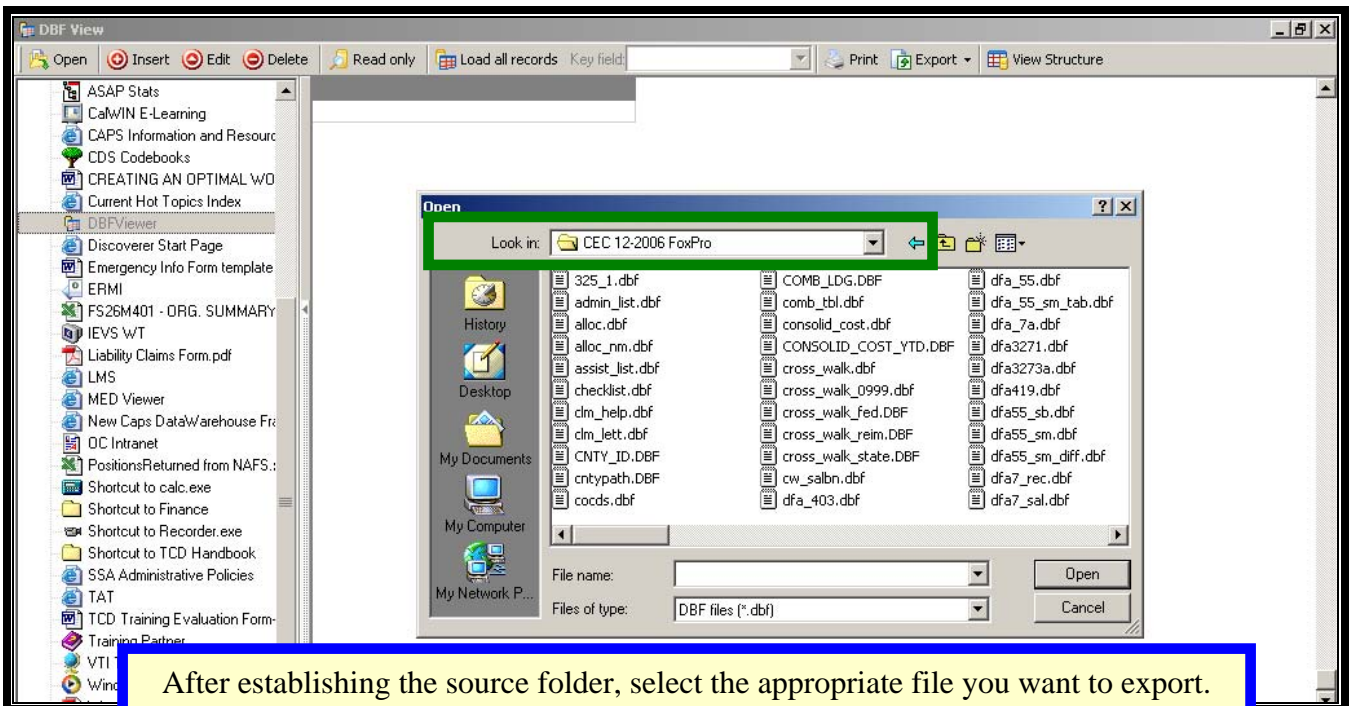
DBF View

Open | Insert | Edit | Delete | Read only | Load all records Key field: | Print | Export | View Structure

ASAP Stats
CalWIN E-Learning
CAPS Information and Resourc
CDS Codebooks
CREATING AN OPTIMAL WO
Current Hot Topics Index
DBFViewer
Discoverer Start Page
Emergency Info Form template
ERMI
FS26M401 - ORG. SUMMARY
IEVS WT
Liability Claims Form.pdf
LMS
MED Viewer
New Caps DataWarehouse Fr
OC Intranet
PositionsReturned from NAFS.
Shortcut to calc.exe
Shortcut to Finance
Shortcut to Recorder.exe
Shortcut to TCD Handbook
SSA Administrative Policies
TAT
TCD Training Evaluation Form-
Training Partner
VTI
Wind

Open

Look in: CEC 12-2006 FoxPro

History
Desktop
My Documents
My Computer
My Network P...

325_1.dbf
admin_list.dbf
alloc.dbf
alloc_nm.dbf
assist_list.dbf
checklist.dbf
clm_help.dbf
clm_lett.dbf
CNTY_ID.DBF
cntypath.DBF
cocds.dbf
COMB_LDG.DBF
comb_tbl.dbf
consolid_cost.dbf
CONSOLID_COST_YTD.DBF
cross_walk.dbf
cross_walk_0999.dbf
cross_walk_fed.DBF
cross_walk_reim.DBF
cross_walk_state.DBF
cw_salbn.dbf
dfa_403.dbf
dfa_55.dbf
dfa_55_sm_tab.dbf
dfa_7a.dbf
dfa3271.dbf
dfa3273a.dbf
dfa419.dbf
dfa55_sb.dbf
dfa55_sm.dbf
dfa55_sm_diff.dbf
dfa7_rec.dbf
dfa7_sal.dbf

File name:
Files of type: DBF files (*.dbf)

Open
Cancel

After establishing the source folder, select the appropriate file you want to export.